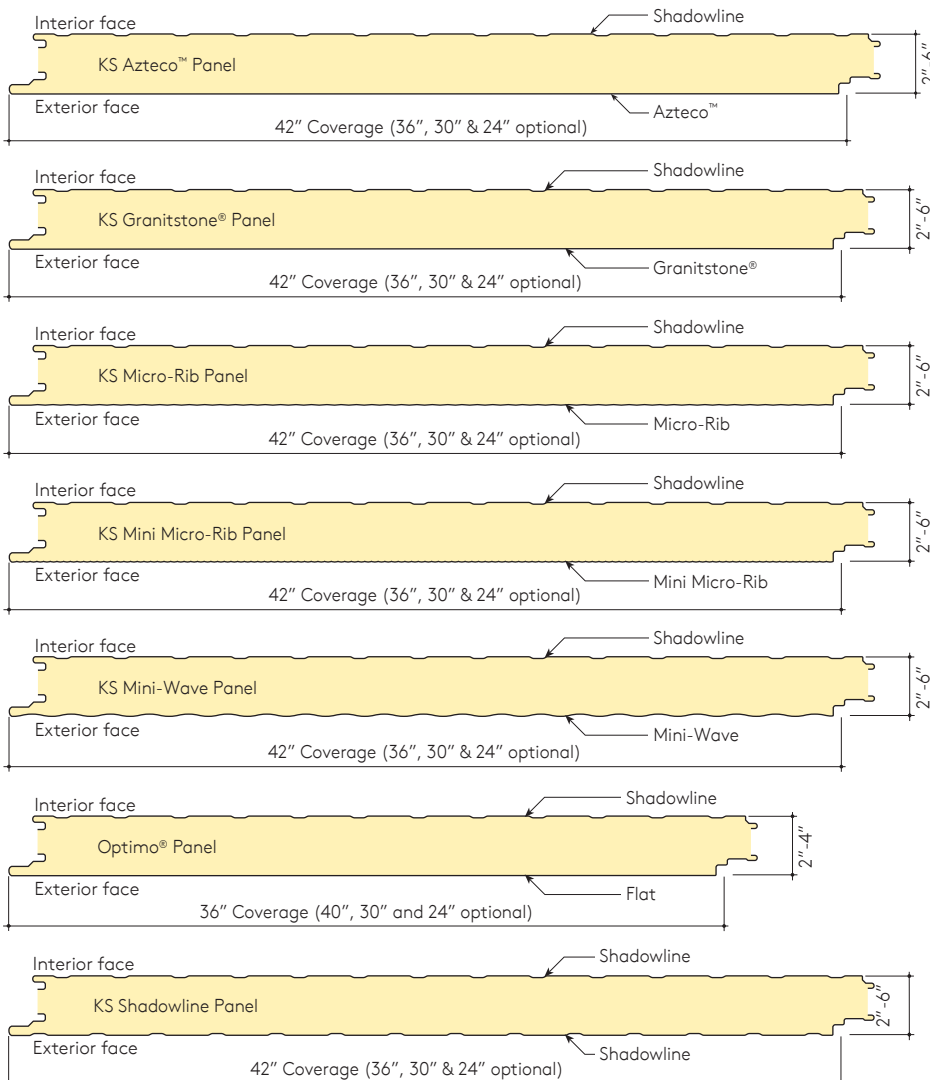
Interior face
Shadowline
KS Azteco™ Panel
2"-6"
Exterior face
Azteco™
42" Coverage (36", 30" & 24" optional)

Interior face
Shadowline
KS Granitstone® Panel
2"-6"
Exterior face
Granitstone®
42" Coverage (36", 30" & 24" optional)

Interior face
Shadowline
KS Micro-Rib Panel
2"-6"
Exterior face
Micro-Rib
42" Coverage (36", 30" & 24" optional)

Interior face
Shadowline
KS Mini Micro-Rib Panel
2"-6"
Exterior face
Mini Micro-Rib
42" Coverage (36", 30" & 24" optional)

Interior face
Shadowline
KS Mini-Wave Panel
2"-6"
Exterior face
Mini-Wave
42" Coverage (36", 30" & 24" optional)

Interior face
Shadowline
Optimo® Panel
2"-4"
Exterior face
Flat
36" Coverage (40", 30" and 24" optional)

Interior face
Shadowline
KS Shadowline Panel
2"-6"
Exterior face
Shadowline
42" Coverage (36", 30" & 24" optional)